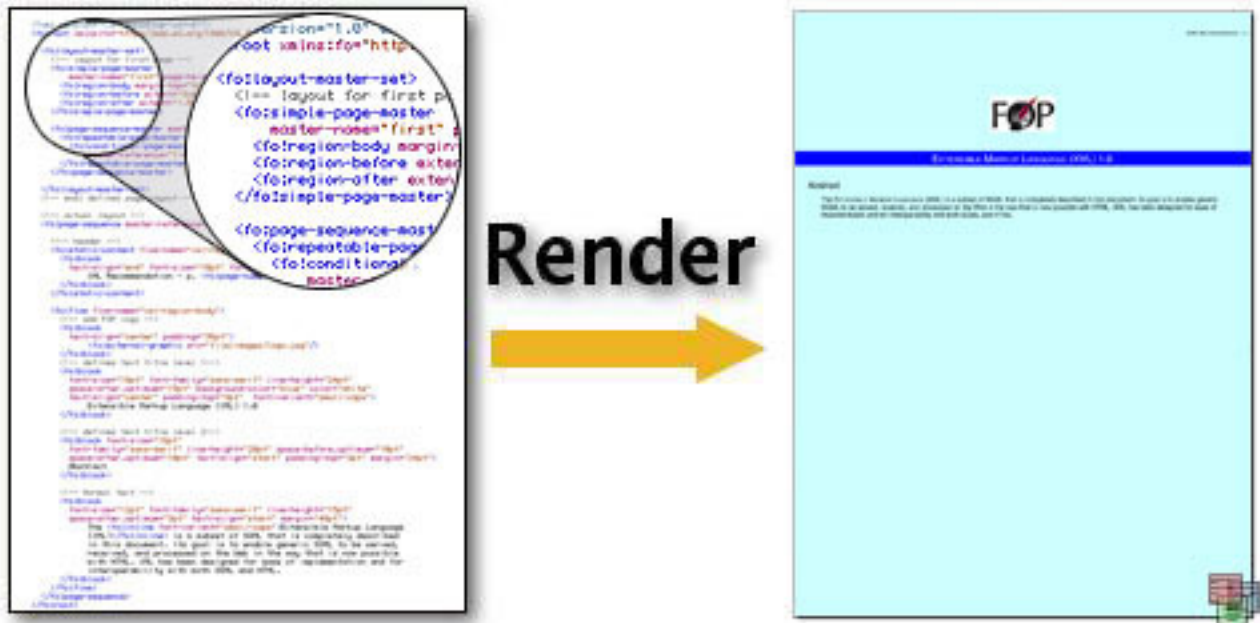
ersion="1.0"
oot xmlns:fo="http

<fo:layout-master-set>
<!-- layout for first p
<fo:simple-page-master
master-name="first"
<fo:region-body margin
<fo:region-before exten
<fo:region-after exten
</fo:simple-page-master>

<fo:page-sequence-mast
<fo:repeatable-page
<fo:conditional
master

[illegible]

Render

FOP

Extensible Markup Language (XML) 1.0

Abstract

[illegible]